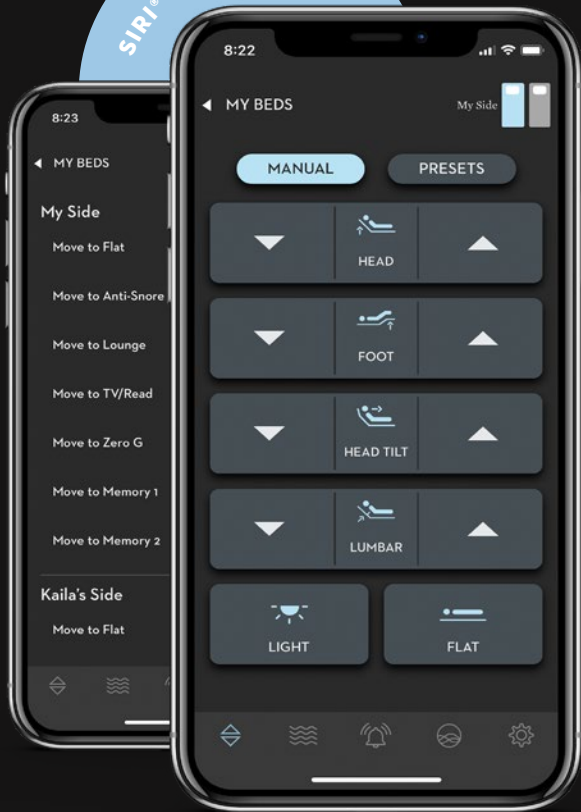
SIRI®

8:23

MY BEDS

My Side

Move to Flat

Move to Anti-Snore

Move to Lounge

Move to TV/Read

Move to Zero G

Move to Memory 1

Move to Memory 2

Kaila's Side

Move to Flat

8:22

MY BEDS

My Side

MANUAL

PRESETS

HEAD

FOOT

HEAD TILT

LUMBAR

LIGHT

FLAT